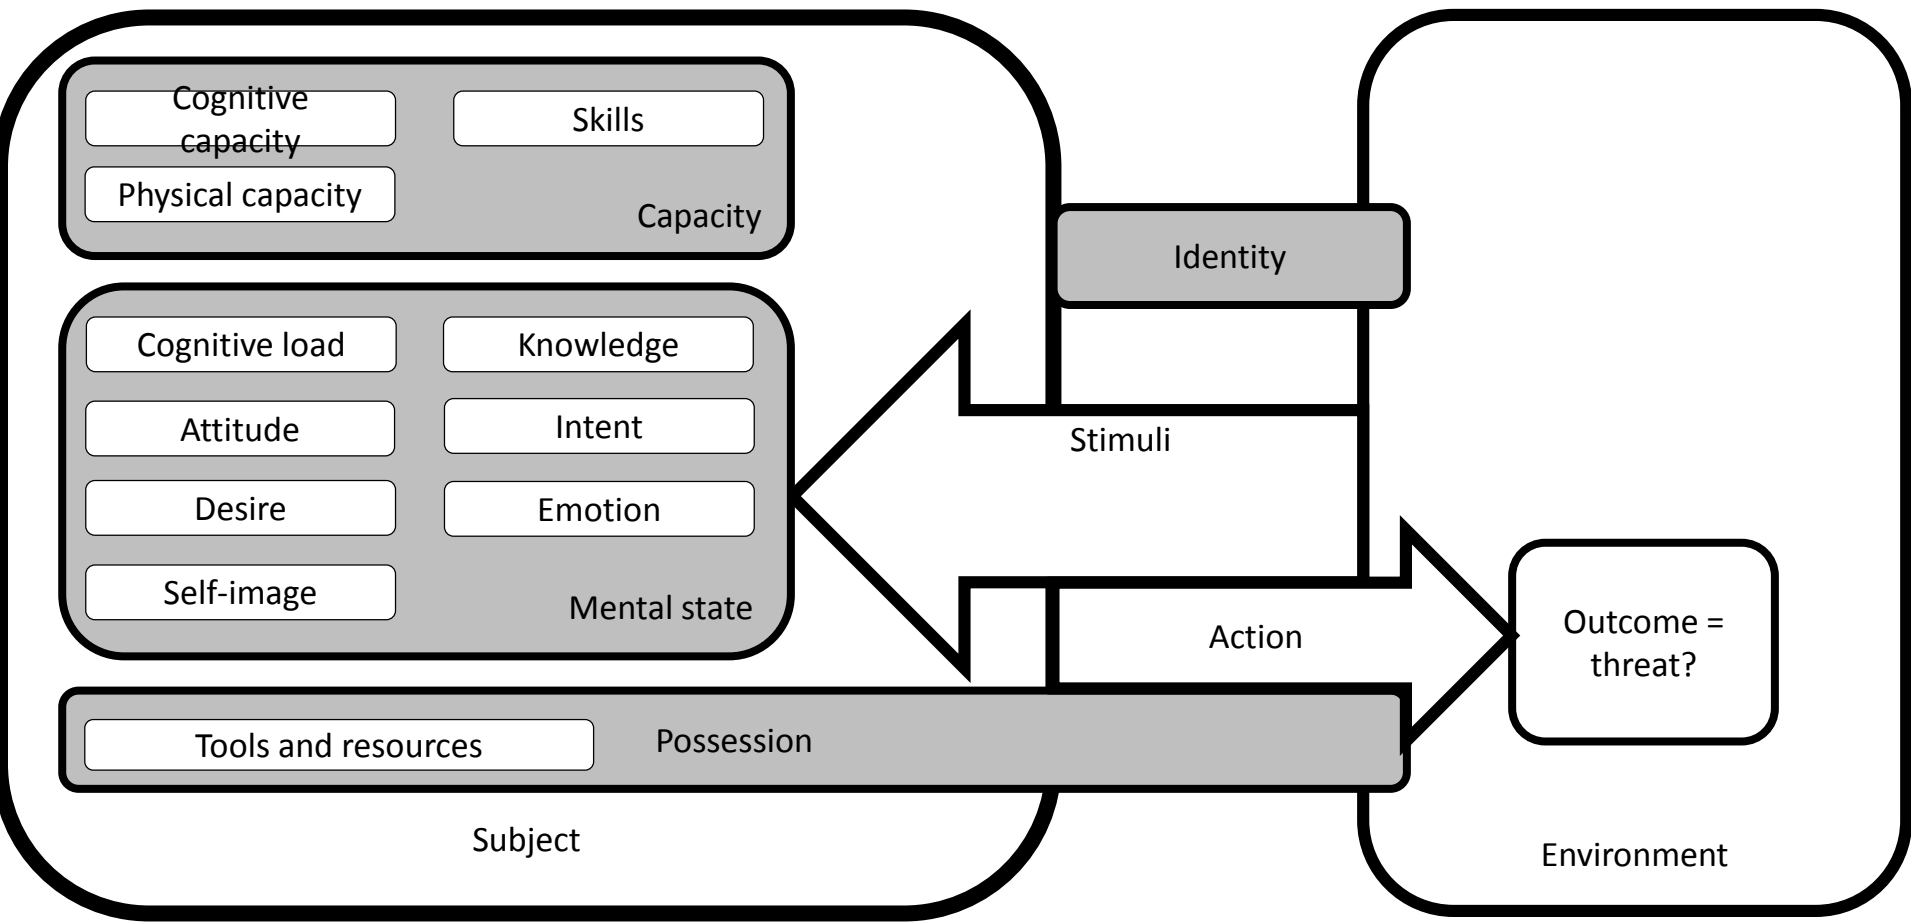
Cognitive capacity

Skills

Physical capacity

Capacity

Identity

Cognitive load

Knowledge

Attitude

Intent

Stimuli

Desire

Emotion

Self-image

Mental state

Action

Outcome = threat?

Tools and resources

Possession

Subject

Environment